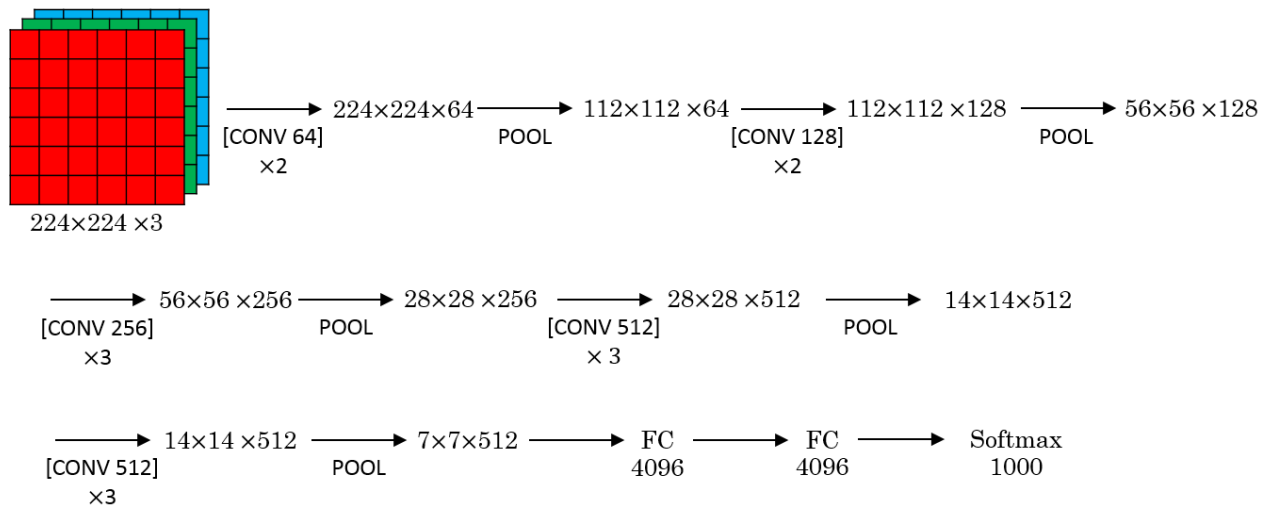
$224\times224\times3$

[CONV 64] $\times2$

$224\times224\times64$

POOL

$112\times112\times64$

[CONV 128] $\times2$

$112\times112\times128$

POOL

$56\times56\times128$

[CONV 256] $\times3$

$56\times56\times256$

POOL

$28\times28\times256$

[CONV 512] $\times3$

$28\times28\times512$

POOL

$14\times14\times512$

[CONV 512] $\times3$

$14\times14\times512$

POOL

$7\times7\times512$

FC 4096

FC 4096

Softmax 1000